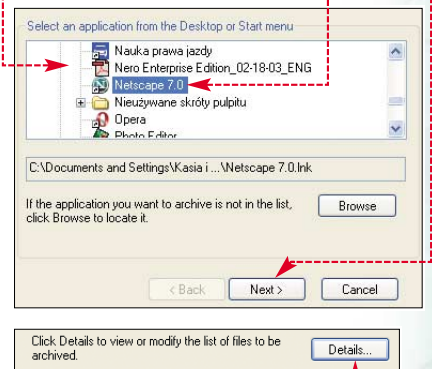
Select an application from the Desktop or Start menu

Nauka prawa jazdy
Nero Enterprise Edition_02-18-03_ENG
Netscape 7.0
Nieużywane skróty pulpitu
Opera
Photo Editor

C:\Documents and Settings\Kasia i ...\Netscape 7.0.lnk

If the application you want to archive is not in the list, click Browse to locate it.

Browse

< Back

Next >

Cancel

Click Details to view or modify the list of files to be archived.

Details...